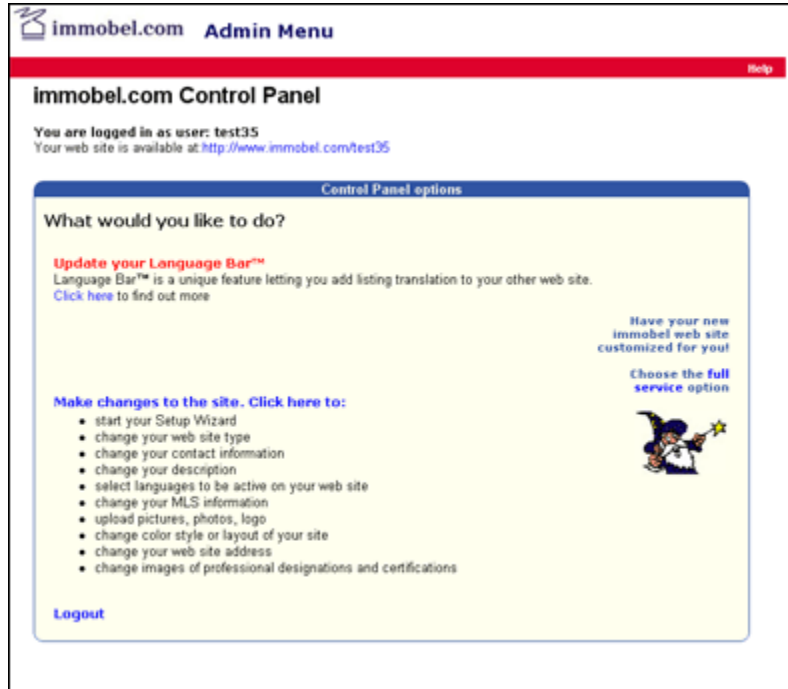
immobel.com Admin Menu

Help

immobel.com Control Panel

You are logged in as user: test35
Your web site is available at:http://www.immobel.com/test35

Control Panel options

What would you like to do?

Update your Language Bar™
Language Bar™ is a unique feature letting you add listing translation to your other web site.
Click here to find out more

Have your new immobel web site customized for you!

Choose the full service option

Make changes to the site. Click here to:
- start your Setup Wizard
- change your web site type
- change your contact information
- change your description
- select languages to be active on your web site
- change your MLS information
- upload pictures, photos, logo
- change color style or layout of your site
- change your web site address
- change images of professional designations and certifications

Logout